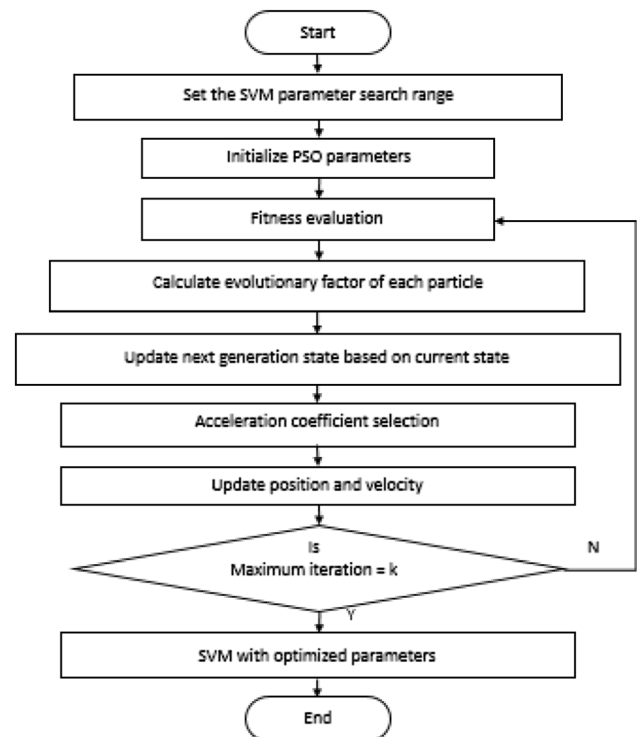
Start

Set the SVM parameter search range

Initialize PSO parameters

Fitness evaluation

Calculate evolutionary factor of each particle

Update next generation state based on current state

Acceleration coefficient selection

Update position and velocity

Is
Maximum iteration = k

N

Y

SVM with optimized parameters

End